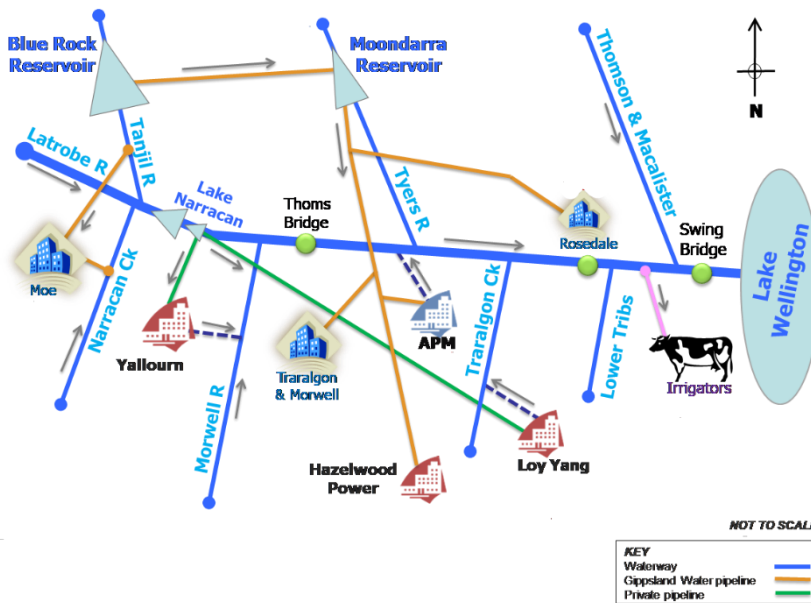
Blue Rock Reservoir

Moondarra Reservoir

Thomson & Macalister

N

Latrobe R

Tanjil R

Lake Narracan

Thoms Bridge

Tyers R

Rosedale

Swing Bridge

Lake Wellington

Moe

Narracan Ck

Yallourn

Traralgon & Morwell

APM

Traralgon Ck

Lower Tribs

Irrigators

Morwell R

Hazelwood Power

Loy Yang

NOT TO SCAL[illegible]

KEY
Waterway
Gippsland Water pipeline
Private pipeline